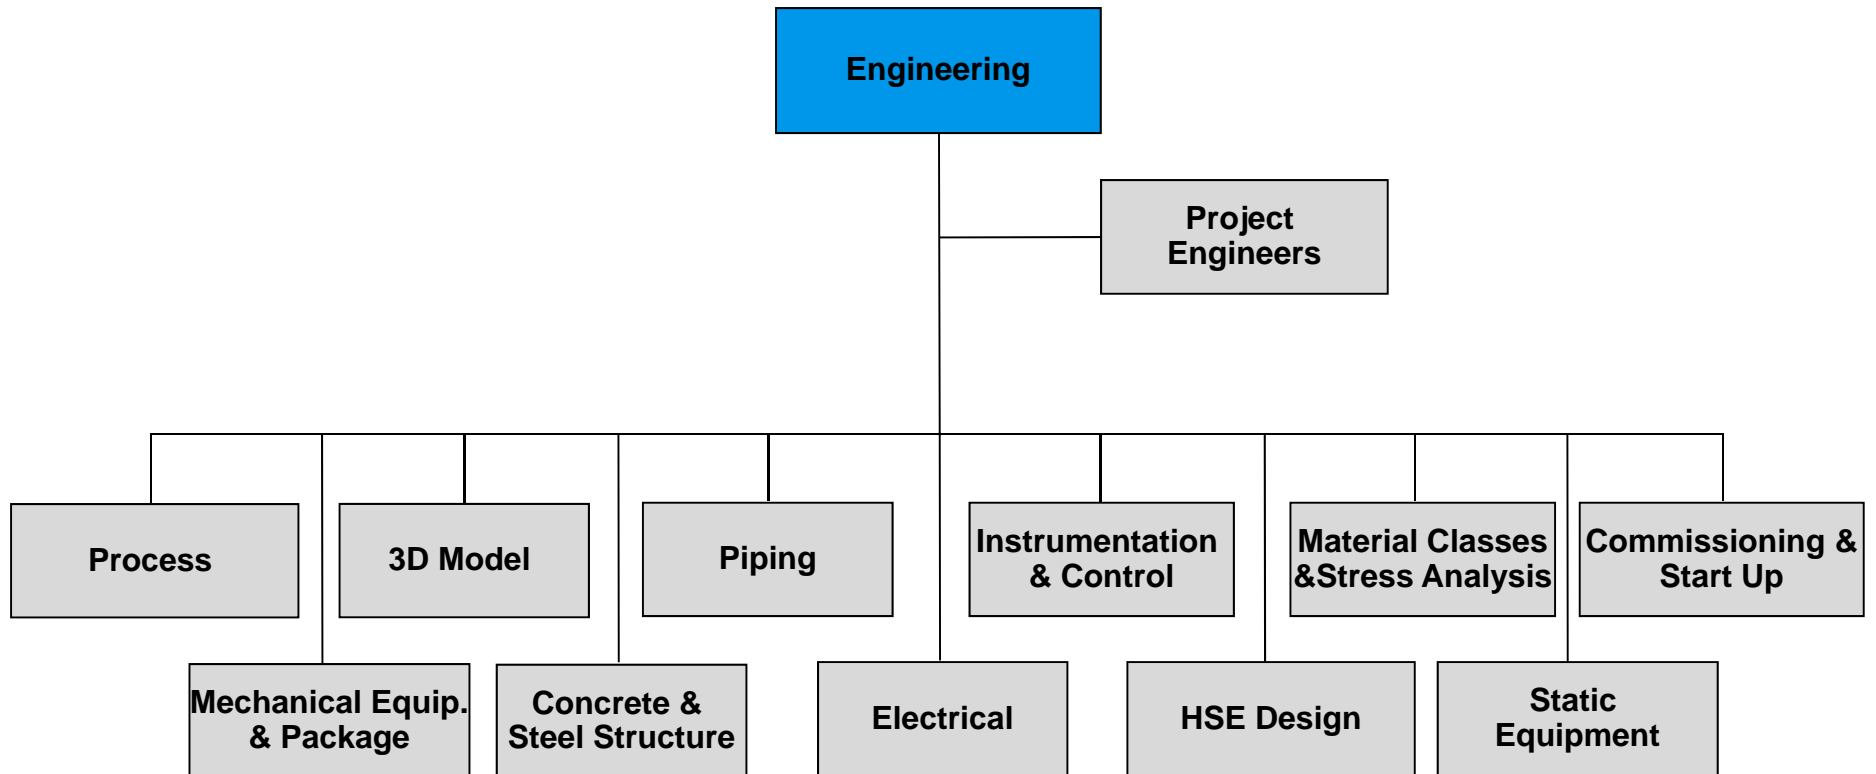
Engineering

Project Engineers

Process

3D Model

Piping

Instrumentation & Control

Material Classes &Stress Analysis

Commissioning & Start Up

Mechanical Equip. & Package

Concrete & Steel Structure

Electrical

HSE Design

Static Equipment